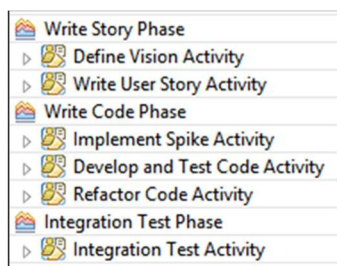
Write Story Phase
Define Vision Activity
Write User Story Activity
Write Code Phase
Implement Spike Activity
Develop and Test Code Activity
Refactor Code Activity
Integration Test Phase
Integration Test Activity